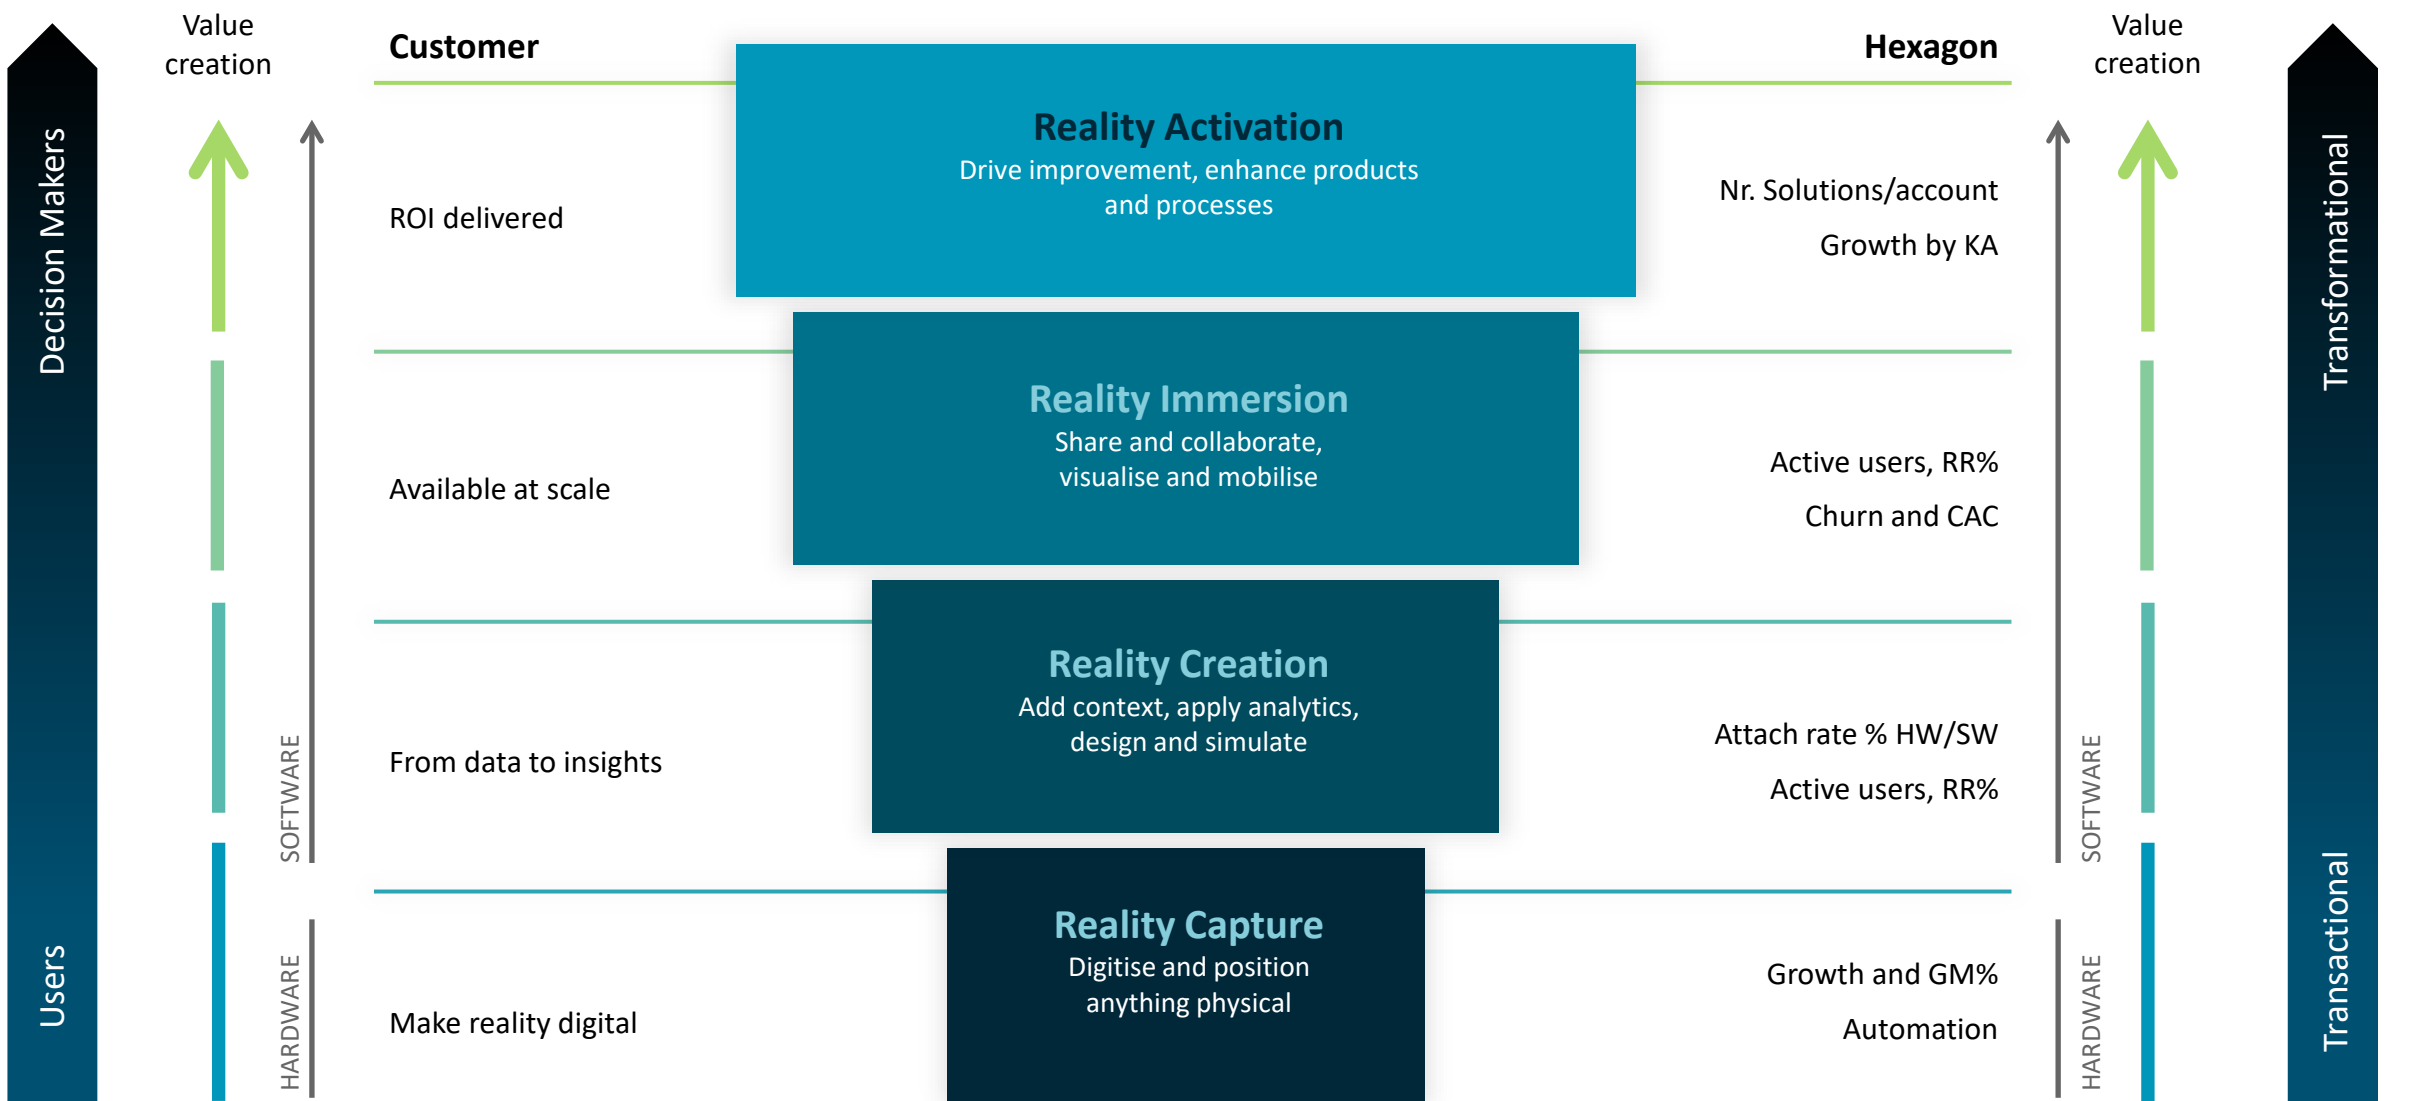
Decision Makers

Users

Value creation

SOFTWARE

HARDWARE

Customer

ROI delivered

Available at scale

From data to insights

Make reality digital

Reality Activation
Drive improvement, enhance products and processes

Reality Immersion
Share and collaborate, visualise and mobilise

Reality Creation
Add context, apply analytics, design and simulate

Reality Capture
Digitise and position anything physical

Hexagon

Nr. Solutions/account

Growth by KA

Active users, RR%

Churn and CAC

Attach rate % HW/SW

Active users, RR%

Growth and GM%

Automation

Value creation

SOFTWARE

HARDWARE

Transformational

Transactional